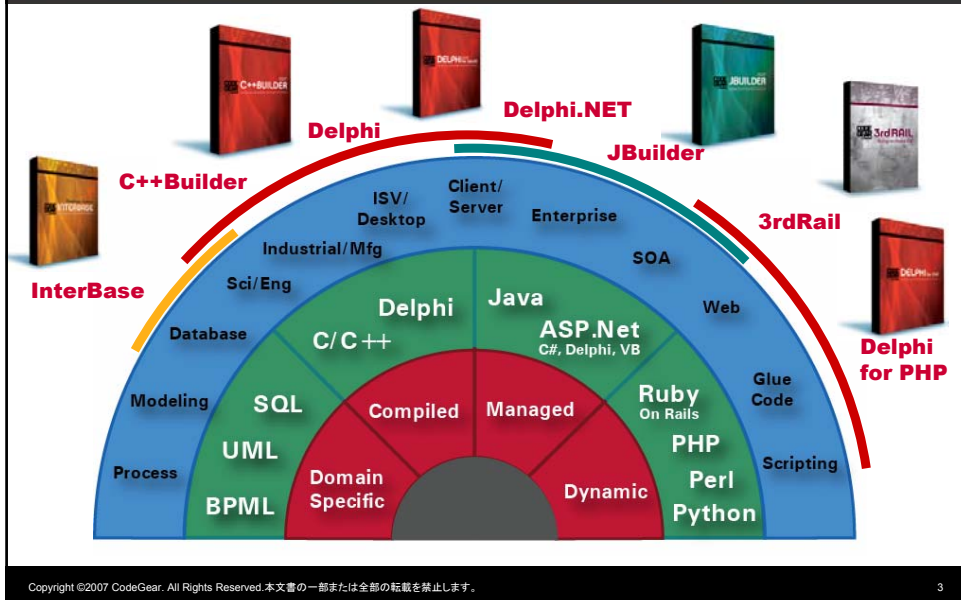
InterBase

C++Builder

Delphi

Delphi.NET

JBuilder

3rdRail

Delphi for PHP

Process

Modeling

Database

Sci/Eng

Industrial/Mfg

ISV/ Desktop

Client/ Server

Enterprise

SOA

Web

Glue Code

Scripting

BPML

UML

SQL

C/C++

Delphi

Java

ASP.Net C#, Delphi, VB

Ruby On Rails

PHP

Perl

Python

Domain Specific

Compiled

Managed

Dynamic

Copyright ©2007 CodeGear. All Rights Reserved.本文書の一部または全部の転載を禁止します。

3